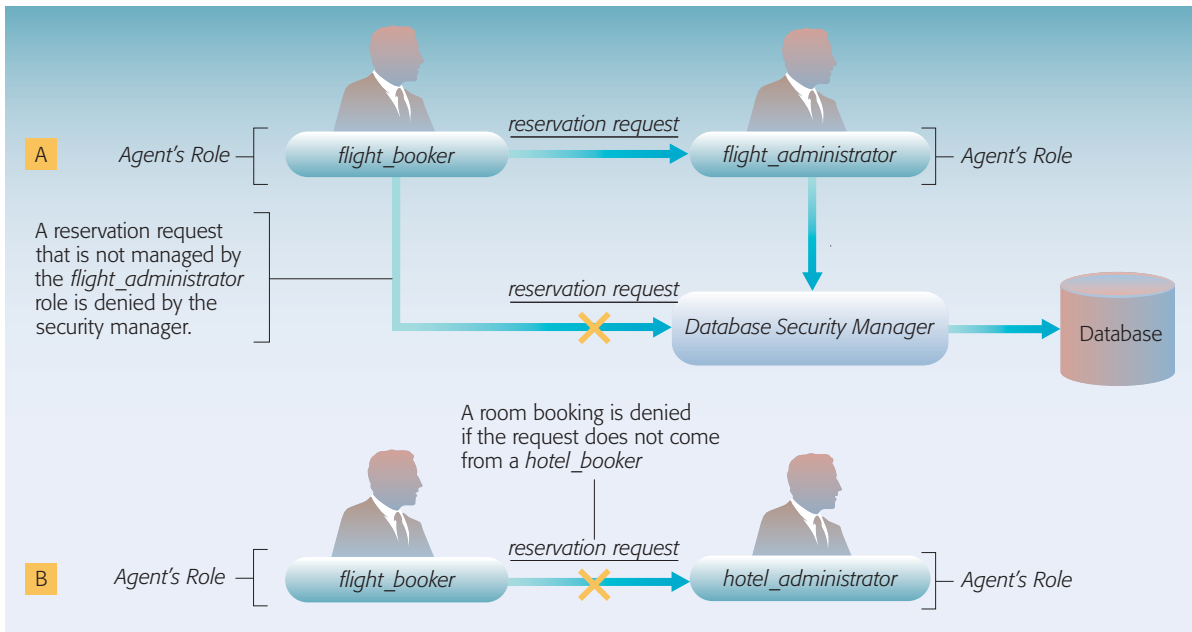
A

Agent's Role

flight_booker

reservation request

flight_administrator

Agent's Role

A reservation request that is not managed by the *flight_administrator* role is denied by the security manager.

reservation request

Database Security Manager

Database

A room booking is denied if the request does not come from a *hotel_booker*

B

Agent's Role

flight_booker

reservation request

hotel_administrator

Agent's Role